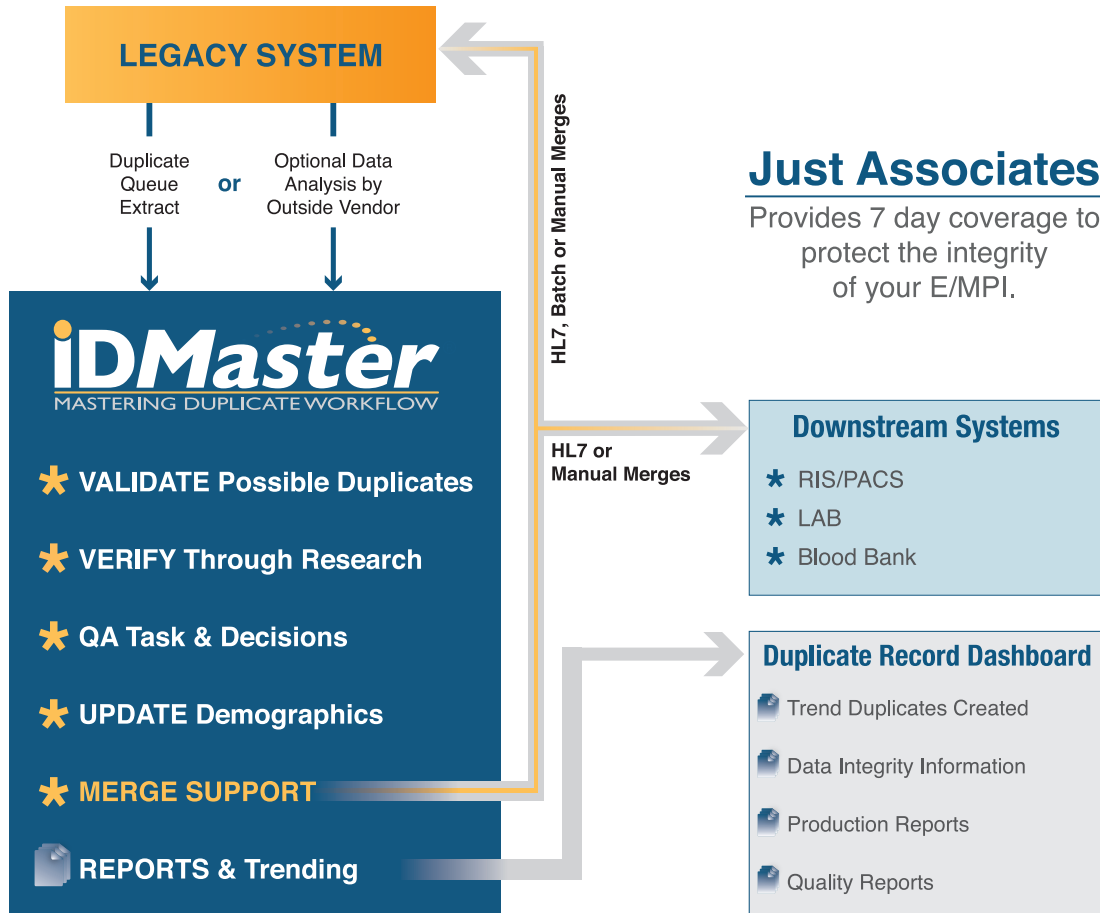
LEGACY SYSTEM

Duplicate Queue Extract

or

Optional Data Analysis by Outside Vendor

HL7, Batch or Manual Merges

Just Associates

Provides 7 day coverage to protect the integrity of your E/MPI.

iDMaster
MASTERING DUPLICATE WORKFLOW

VALIDATE Possible Duplicates

VERIFY Through Research

QA Task & Decisions

UPDATE Demographics

MERGE SUPPORT

REPORTS & Trending

HL7 or Manual Merges

Downstream Systems

RIS/PACS

LAB

Blood Bank

Duplicate Record Dashboard

Trend Duplicates Created

Data Integrity Information

Production Reports

Quality Reports